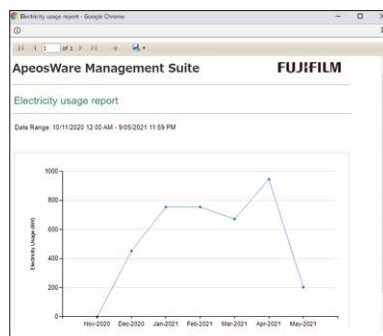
Electricity usage report - Google Chrome

1 of 1

ApeosWare Management Suite

FUJIFILM

Electricity usage report

Date Range: 10/11/2020 12:00 AM - 9/05/2021 11:59 PM

1000

800

600

400

200

0

Electricity Usage (kW)

Nov-2020 Dec-2020 Jan-2021 Feb-2021 Mar-2021 Apr-2021 May-2021